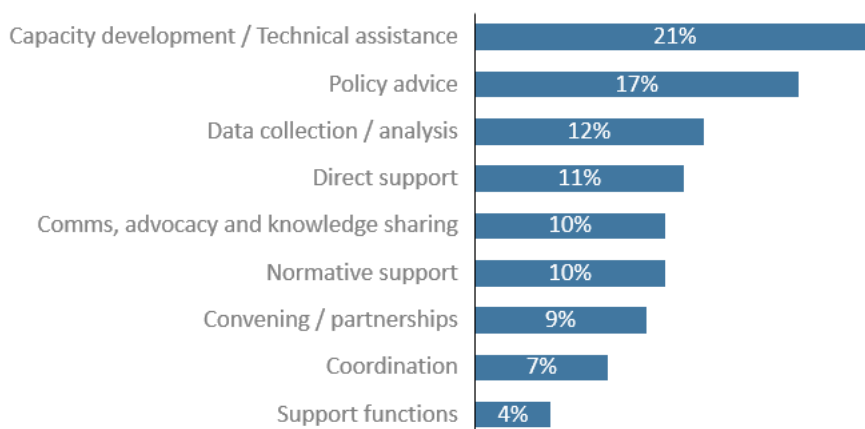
Capacity development / Technical assistance 21%
Policy advice 17%
Data collection / analysis 12%
Direct support 11%
Comms, advocacy and knowledge sharing 10%
Normative support 10%
Convening / partnerships 9%
Coordination 7%
Support functions 4%